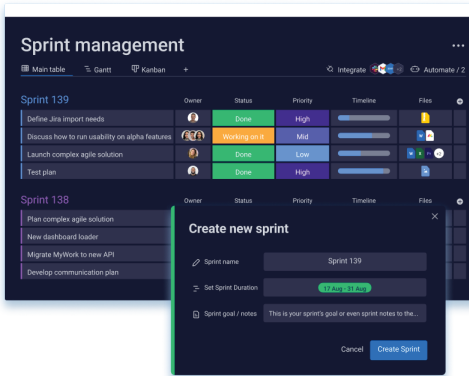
Sprint management

Main table Gantt Kanban +

Integrate Automate / 2

| Sprint 139 | Owner | Status | Priority | Timeline | Files |
|---|---|---|---|---|---|
| Define Jira import needs | | Done | High | | |
| Discuss how to run usability on alpha features | | Working on it | Mid | | |
| Launch complex agile solution | | Done | Low | | +2 |
| Test plan | | Done | High | | |

| Sprint 138 | Owner | Status | Priority |
|---|---|---|---|
| Plan complex agile solution | | | |
| New dashboard loader | | | |
| Migrate MyWork to new API | | | |
| Develop communication plan | | | |

Create new sprint

Sprint name Sprint 139

Set Sprint Duration 17 Aug - 31 Aug

Sprint goal / notes This is your sprint's goal or even sprint notes to the...

Cancel Create Sprint